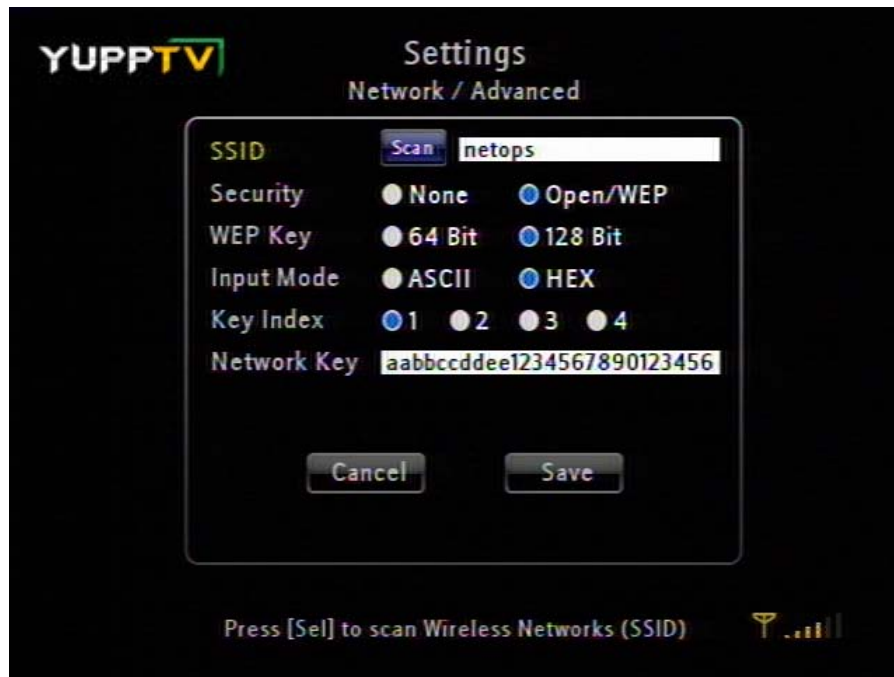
YUPPTV

Settings
Network / Advanced

SSID Scan netops
Security None Open/WEP
WEP Key 64 Bit 128 Bit
Input Mode ASCII HEX
Key Index 1 2 3 4
Network Key aabbccddee1234567890123456

Cancel Save

Press [Sel] to scan Wireless Networks (SSID)